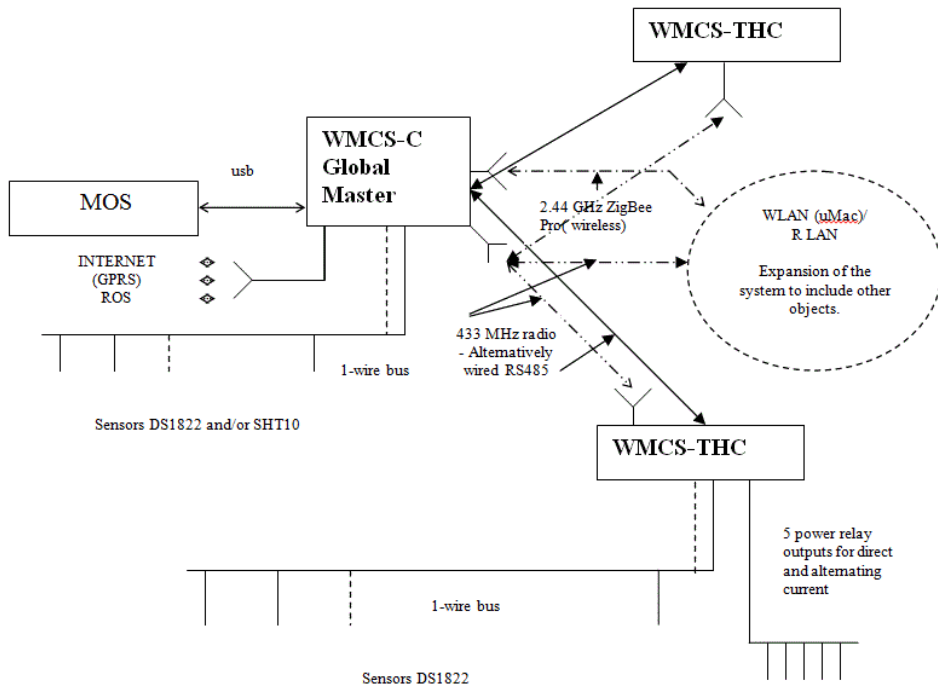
WMCS-THC

WMCS-C
Global
Master

usb

MOS

INTERNET
(GPRS)
ROS

2.44 GHz ZigBee
Pro( wireless)

WLAN (uMac)/
R LAN

Expansion of the system to include other objects.

433 MHz radio
- Alternatively
wired RS485

1-wire bus

Sensors DS1822 and/or SHT10

WMCS-THC

5 power relay outputs for direct and alternating current

1-wire bus

Sensors DS1822